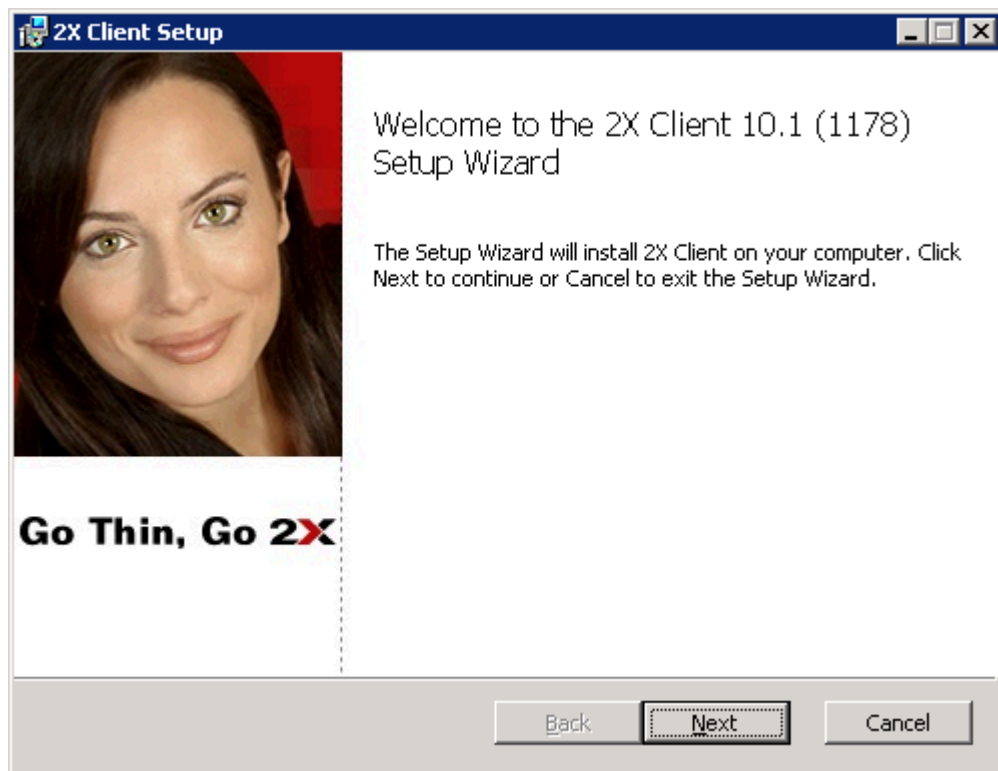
2X Client Setup

Welcome to the 2X Client 10.1 (1178) Setup Wizard

The Setup Wizard will install 2X Client on your computer. Click Next to continue or Cancel to exit the Setup Wizard.

Go Thin, Go 2X

Back

Next

Cancel